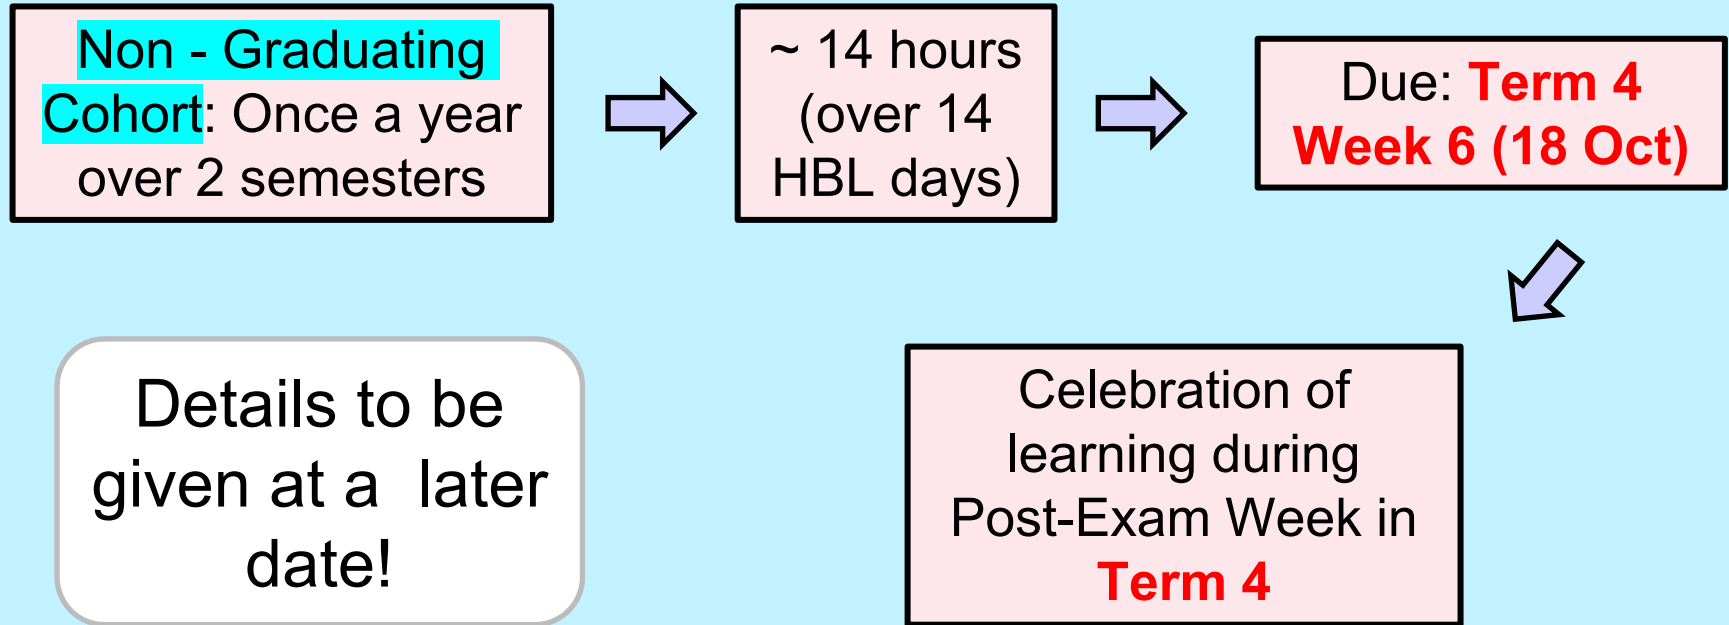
Non - Graduating Cohort: Once a year over 2 semesters

~ 14 hours (over 14 HBL days)

Due: Term 4 Week 6 (18 Oct)

Details to be given at a later date!

Celebration of learning during Post-Exam Week in Term 4